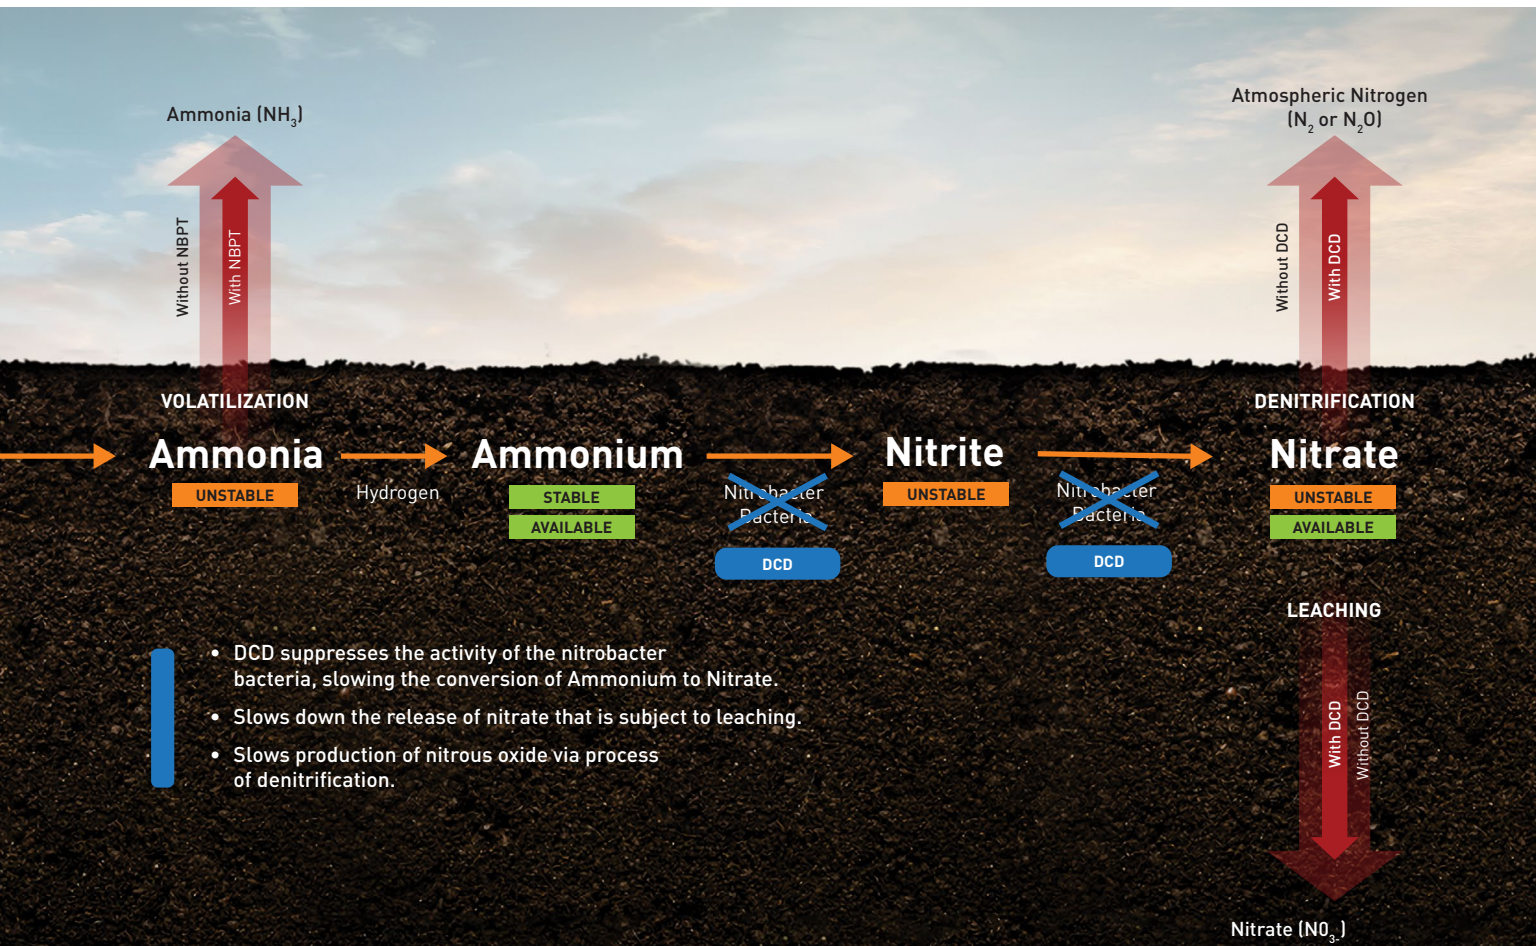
Ammonia $(NH_3)$

Without NBPT

With NBPT

Atmospheric Nitrogen $(N_2$ or $N_2O)$

Without DCD

With DCD

VOLATILIZATION

DENITRIFICATION

Ammonia

UNSTABLE

Hydrogen

Ammonium

STABLE

AVAILABLE

Nitrobacter Bacteria

DCD

Nitrite

UNSTABLE

Nitrobacter Bacteria

DCD

Nitrate

UNSTABLE

AVAILABLE

LEACHING

• DCD suppresses the activity of the nitrobacter bacteria, slowing the conversion of Ammonium to Nitrate.

• Slows down the release of nitrate that is subject to leaching.

• Slows production of nitrous oxide via process of denitrification.

With DCD

Without DCD

Nitrate $(NO_3^-)$